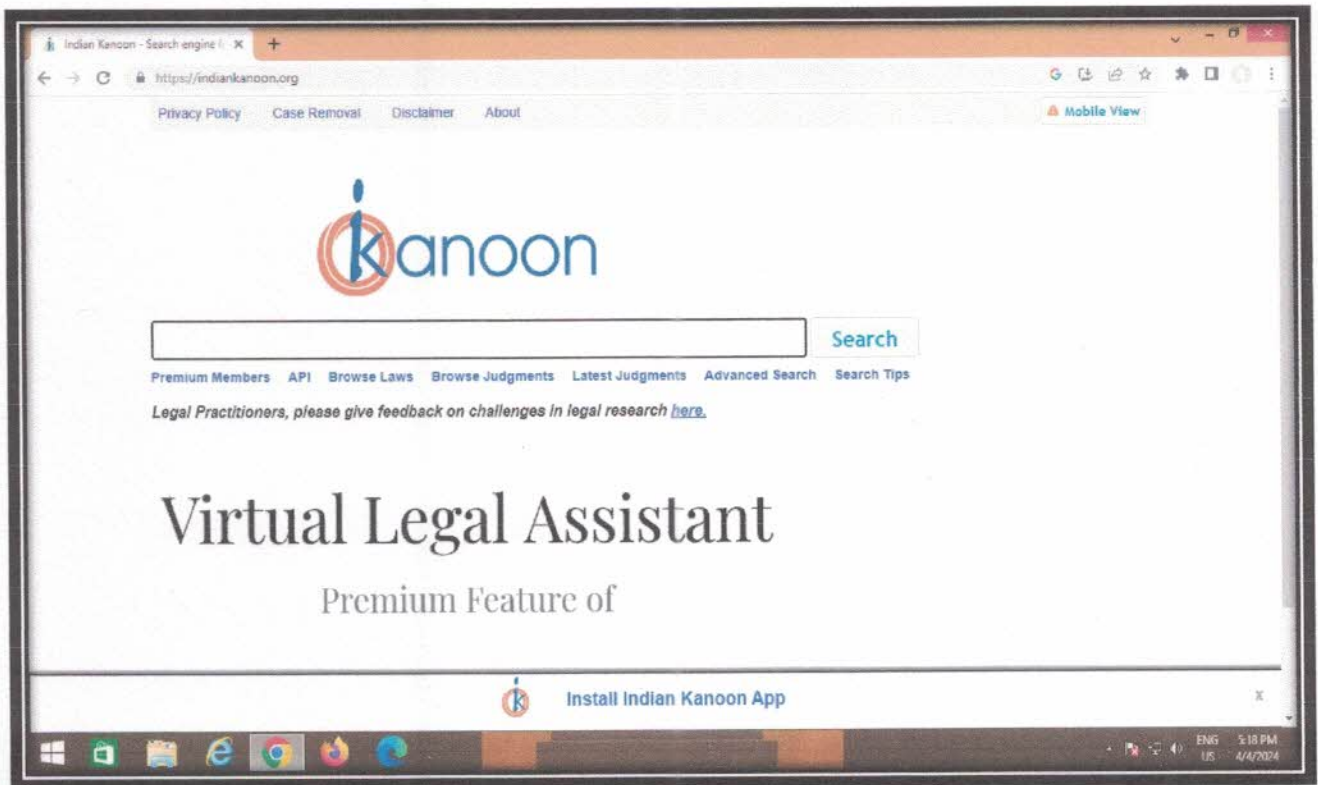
Indian Kanoon - Search engine f ×

https://indiankanoon.org

Privacy Policy Case Removal Disclaimer About

Mobile View

ikanoon

Search

Premium Members API Browse Laws Browse Judgments Latest Judgments Advanced Search Search Tips

Legal Practitioners, please give feedback on challenges in legal research here.

Virtual Legal Assistant

Premium Feature of

Install Indian Kanoon App

x

ENG US 5:18 PM 4/4/2024